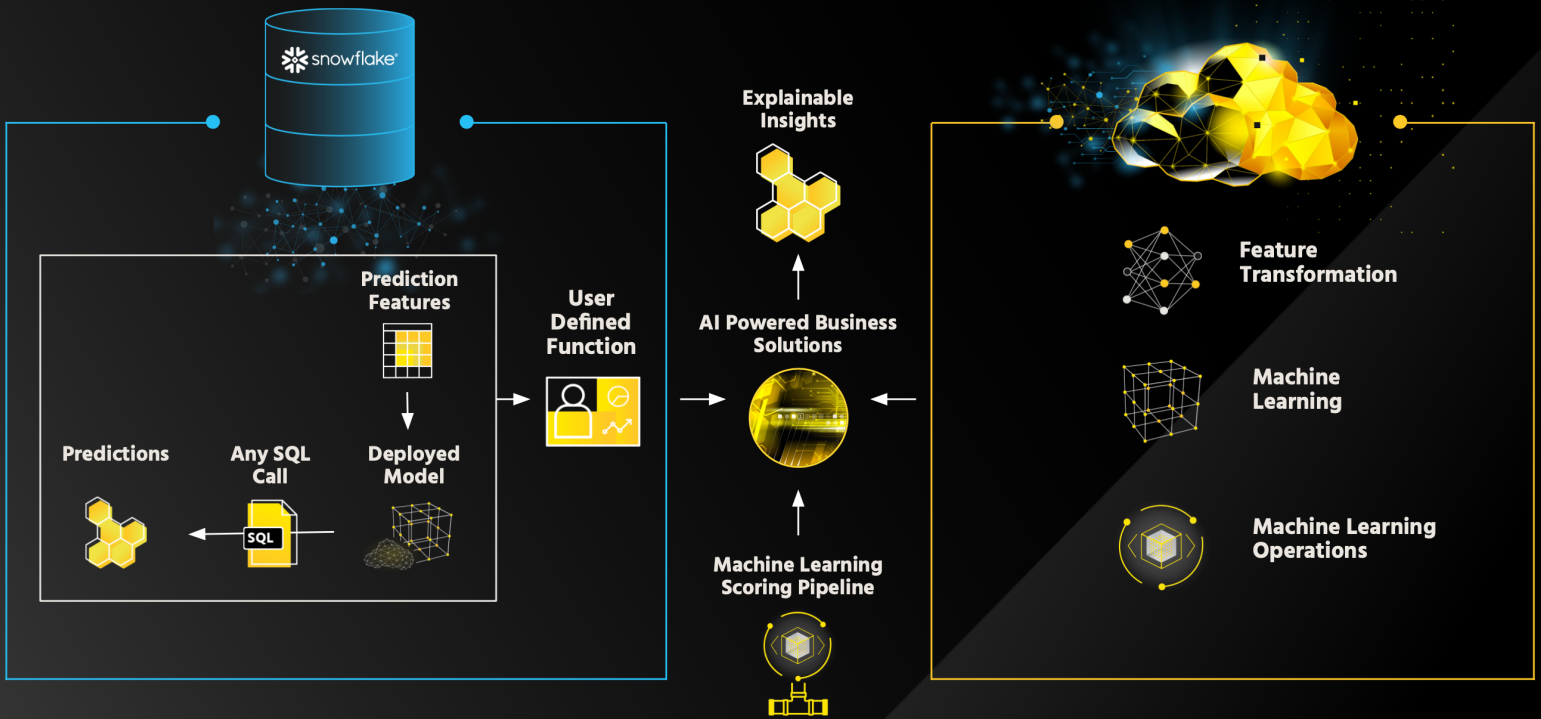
snowflake

Prediction Features

Deployed Model

Any SQL Call

SQL

Predictions

User Defined Function

Explainable Insights

AI Powered Business Solutions

Machine Learning Scoring Pipeline

Feature Transformation

Machine Learning

Machine Learning Operations